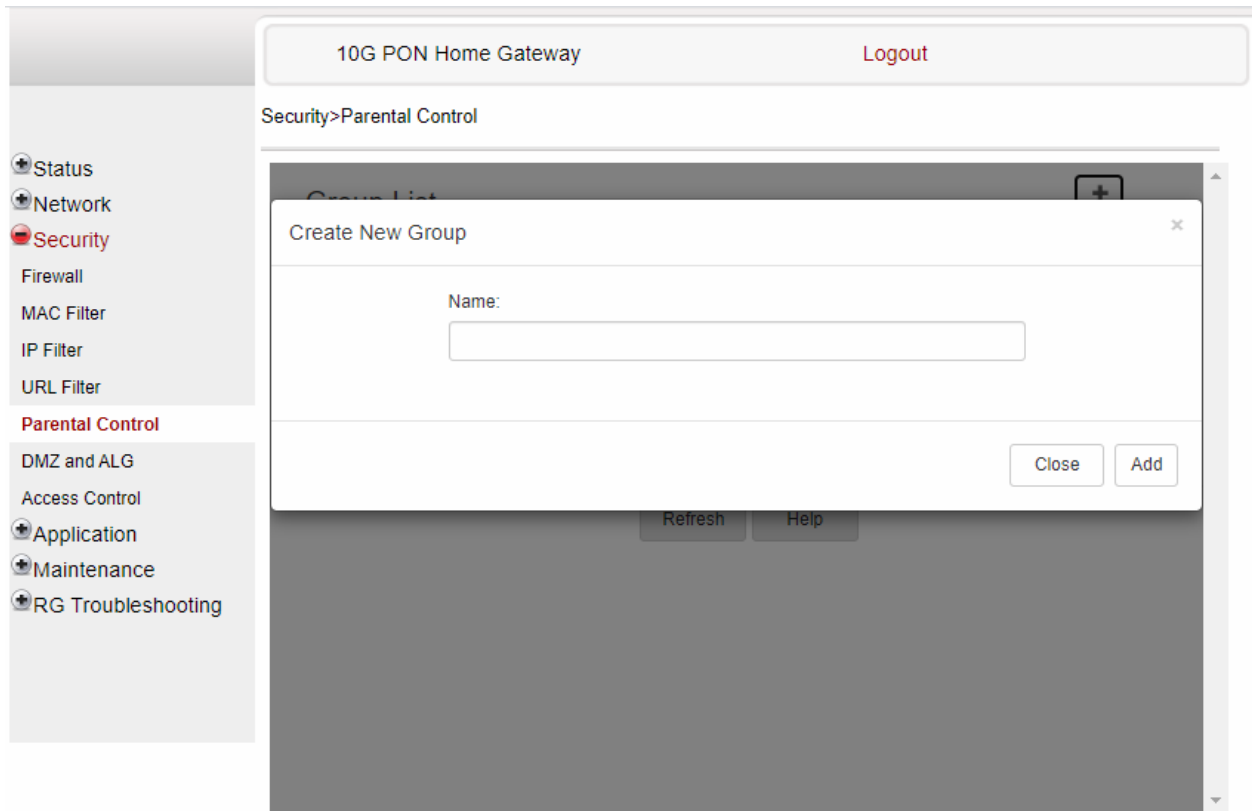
10G PON Home Gateway

Logout

Security>Parental Control

Status
Network
Security
Firewall
MAC Filter
IP Filter
URL Filter
Parental Control
DMZ and ALG
Access Control
Application
Maintenance
RG Troubleshooting

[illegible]

Create New Group

×

Name:

Close

Add

Refresh

Help